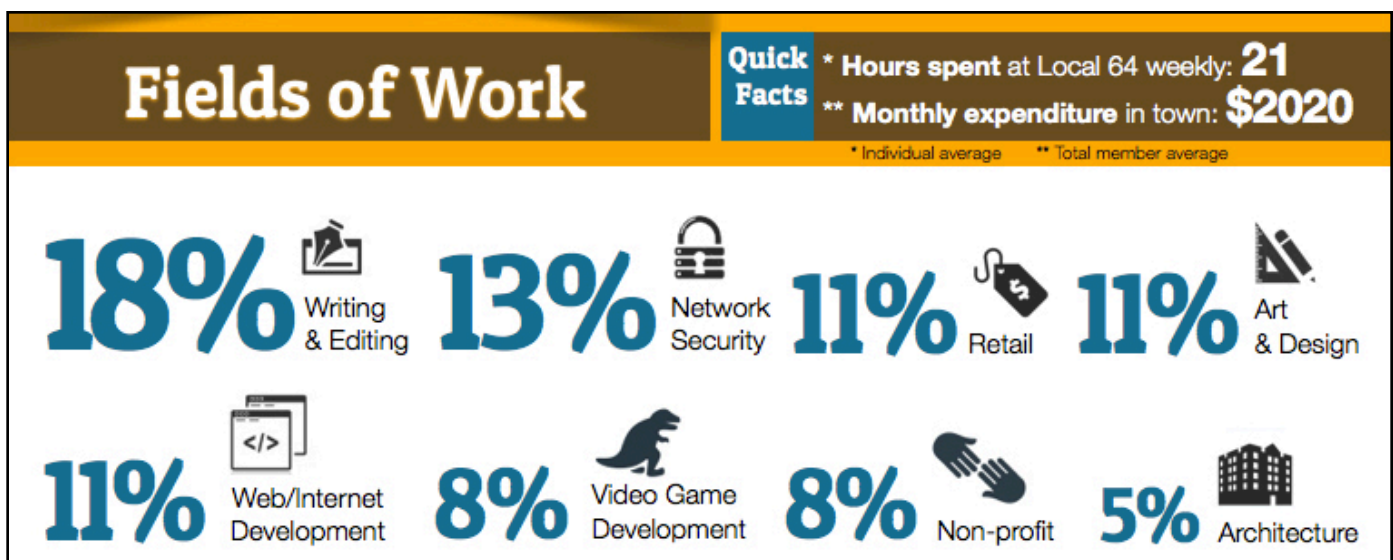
Fields of Work

Quick Facts

* Hours spent at Local 64 weekly: 21
** Monthly expenditure in town: $2020

* Individual average ** Total member average

18% Writing & Editing

13% Network Security

11% Retail

11% Art & Design

11% </> Web/Internet Development

8% Video Game Development

8% Non-profit

5% Architecture